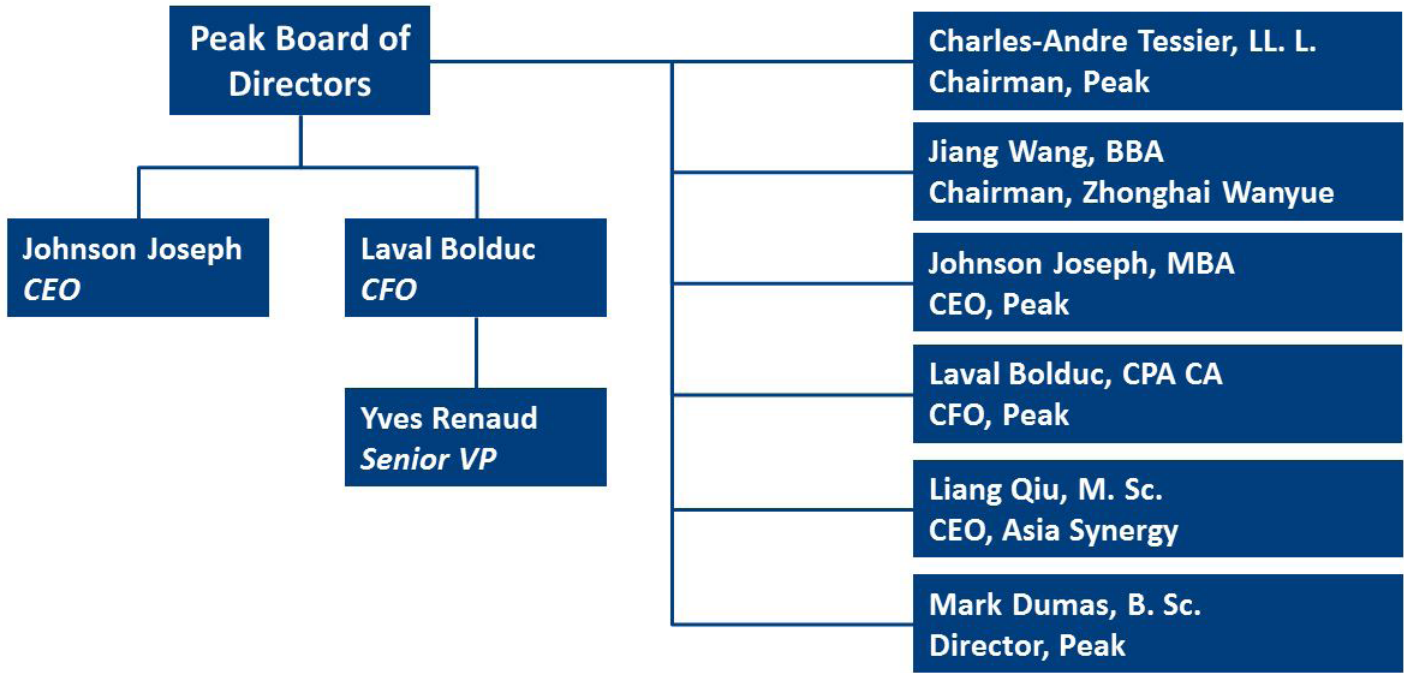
Peak Board of Directors

Johnson Joseph
*CEO*

Laval Bolduc
*CFO*

Yves Renaud
*Senior VP*

Charles-Andre Tessier, LL. L.
Chairman, Peak

Jiang Wang, BBA
Chairman, Zhonghai Wanyue

Johnson Joseph, MBA
CEO, Peak

Laval Bolduc, CPA CA
CFO, Peak

Liang Qiu, M. Sc.
CEO, Asia Synergy

Mark Dumas, B. Sc.
Director, Peak